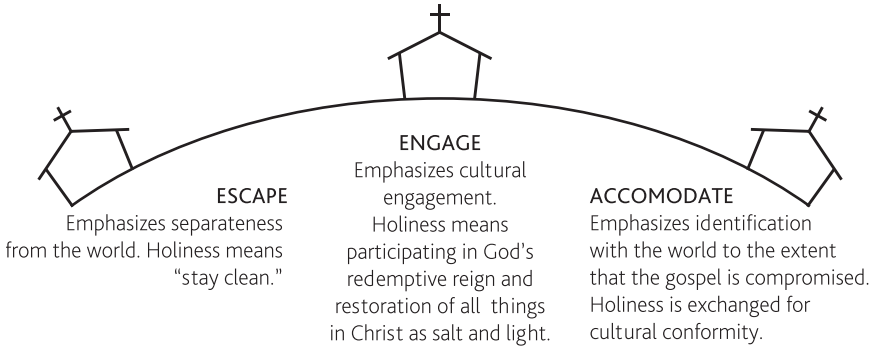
ENGAGE
Emphasizes cultural engagement. Holiness means participating in God's redemptive reign and restoration of all things in Christ as salt and light.

ESCAPE
Emphasizes separateness from the world. Holiness means "stay clean."

ACCOMODATE
Emphasizes identification with the world to the extent that the gospel is compromised. Holiness is exchanged for cultural conformity.